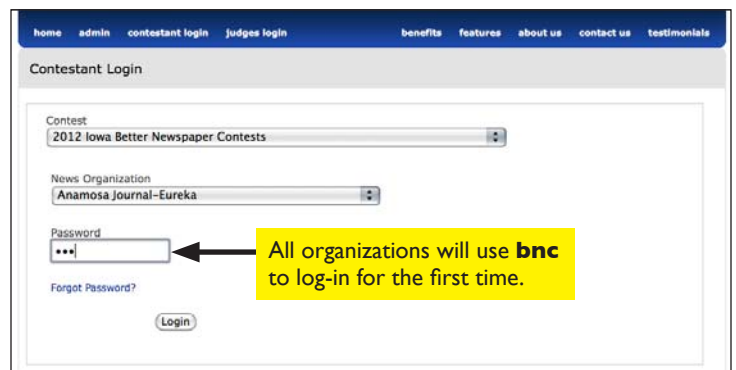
home admin contestant login judges login benefits features about us contact us testimonials

Contestant Login

Contest
2012 Iowa Better Newspaper Contests

News Organization
Anamosa Journal-Eureka

Password
•••

All organizations will use **bnc** to log-in for the first time.

Forgot Password?

Login